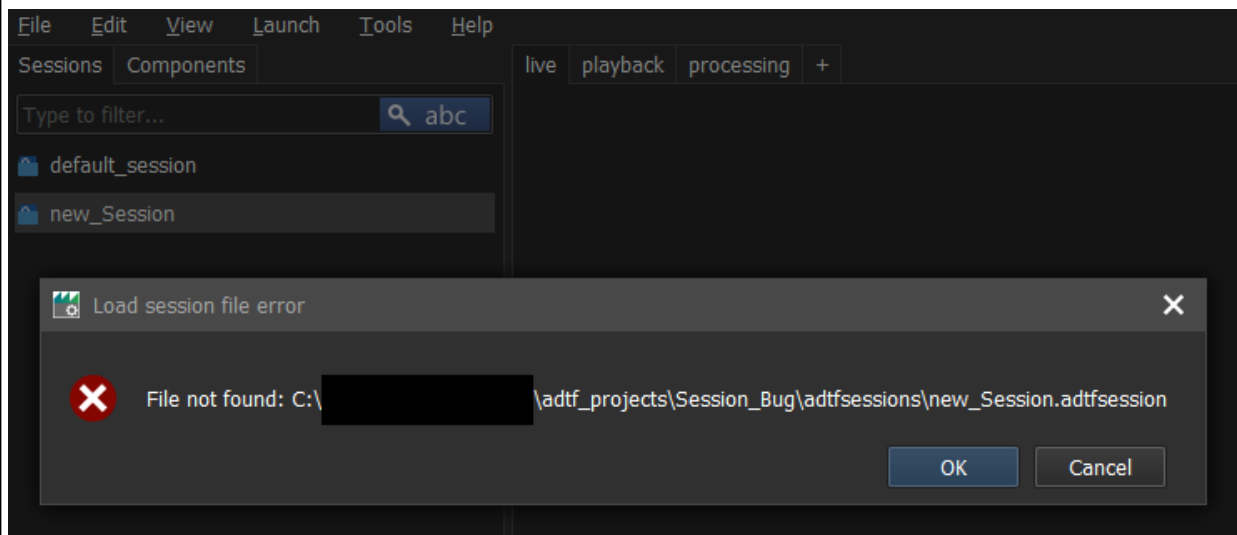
File Edit View Launch Tools Help

Sessions Components

live playback processing +

Type to filter...

abc

default_session

new_Session

Load session file error

File not found: C:\ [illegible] \adtf_projects\Session_Bug\adtfsessions\new_Session.adtfsession

OK Cancel